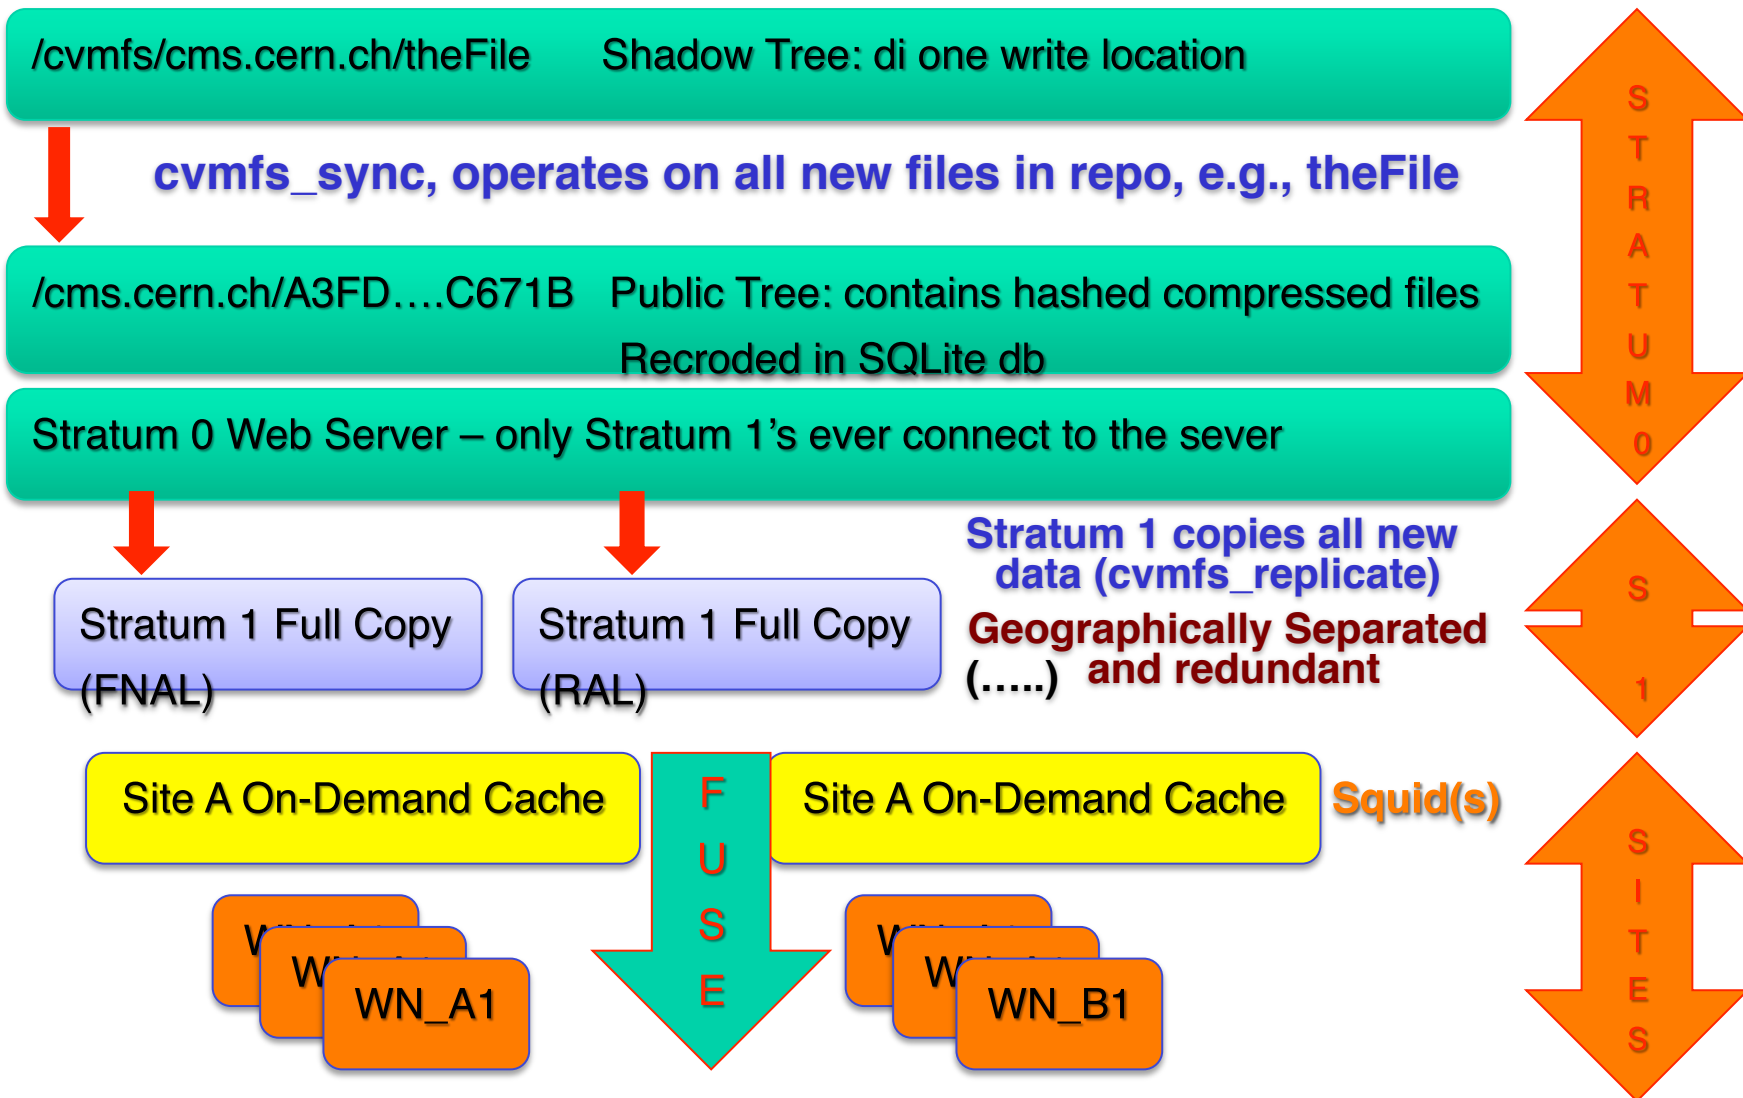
/cvmfs/cms.cern.ch/theFile Shadow Tree: di one write location

cvmfs_sync, operates on all new files in repo, e.g., theFile

/cms.cern.ch/A3FD….C671B Public Tree: contains hashed compressed files Recroded in SQLite db

Stratum 0 Web Server – only Stratum 1's ever connect to the sever

S T R A T U M 0

Stratum 1 Full Copy (FNAL)

Stratum 1 Full Copy (RAL)

Stratum 1 copies all new data (cvmfs_replicate)

Geographically Separated

(…..) and redundant

S 1

Site A On-Demand Cache

F U S E

Site A On-Demand Cache

Squid(s)

W W WN_A1

W W WN_B1

S I T E S